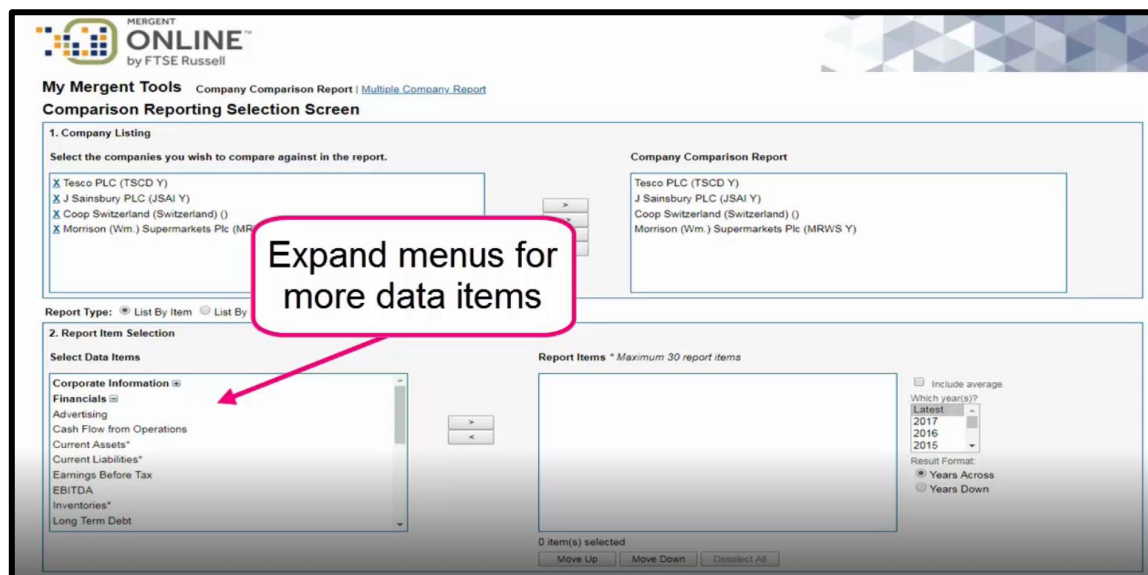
MERGENT
ONLINE™
by FTSE Russell

My Mergent Tools Company Comparison Report | Multiple Company Report
Comparison Reporting Selection Screen

1. Company Listing

Select the companies you wish to compare against in the report.

X Tesco PLC (TSCD Y)
X J Sainsbury PLC (JSAI Y)
X Coop Switzerland (Switzerland) ()
X Morrison (Wm.) Supermarkets Plc (MR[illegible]

>

Company Comparison Report

Tesco PLC (TSCD Y)
J Sainsbury PLC (JSAI Y)
Coop Switzerland (Switzerland) ()
Morrison (Wm.) Supermarkets Plc (MRWS Y)

Expand menus for more data items

Report Type: List By Item List By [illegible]

2. Report Item Selection

Select Data Items

Corporate Information
Financials
Advertising
Cash Flow from Operations
Current Assets*
Current Liabilities*
Earnings Before Tax
EBITDA
Inventories*
Long Term Debt

>
<

Report Items * Maximum 30 report items

0 item(s) selected

Move Up Move Down Deselect All

Include average
Which year(s)?
Latest
2017
2016
2015

Result Format:
Years Across
Years Down